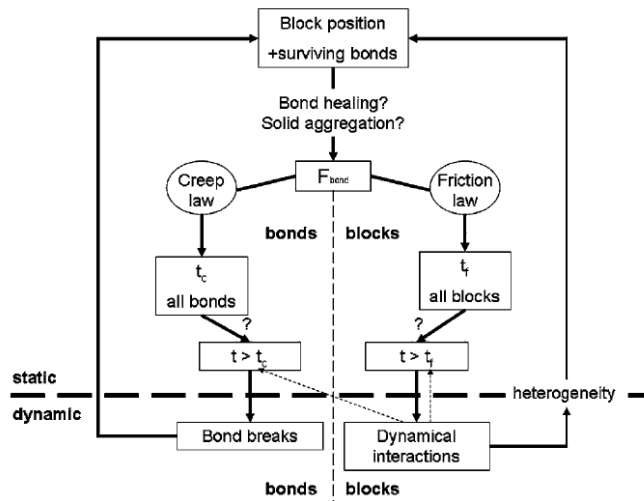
Block position
+surviving bonds

Bond healing?
Solid aggregation?

$F_{bond}$

Creep law

Friction law

bonds

blocks

$t_c$
all bonds

$t_f$
all blocks

?

?

$t > t_c$

$t > t_f$

static

dynamic

heterogeneity

Bond breaks

Dynamical interactions

bonds

blocks